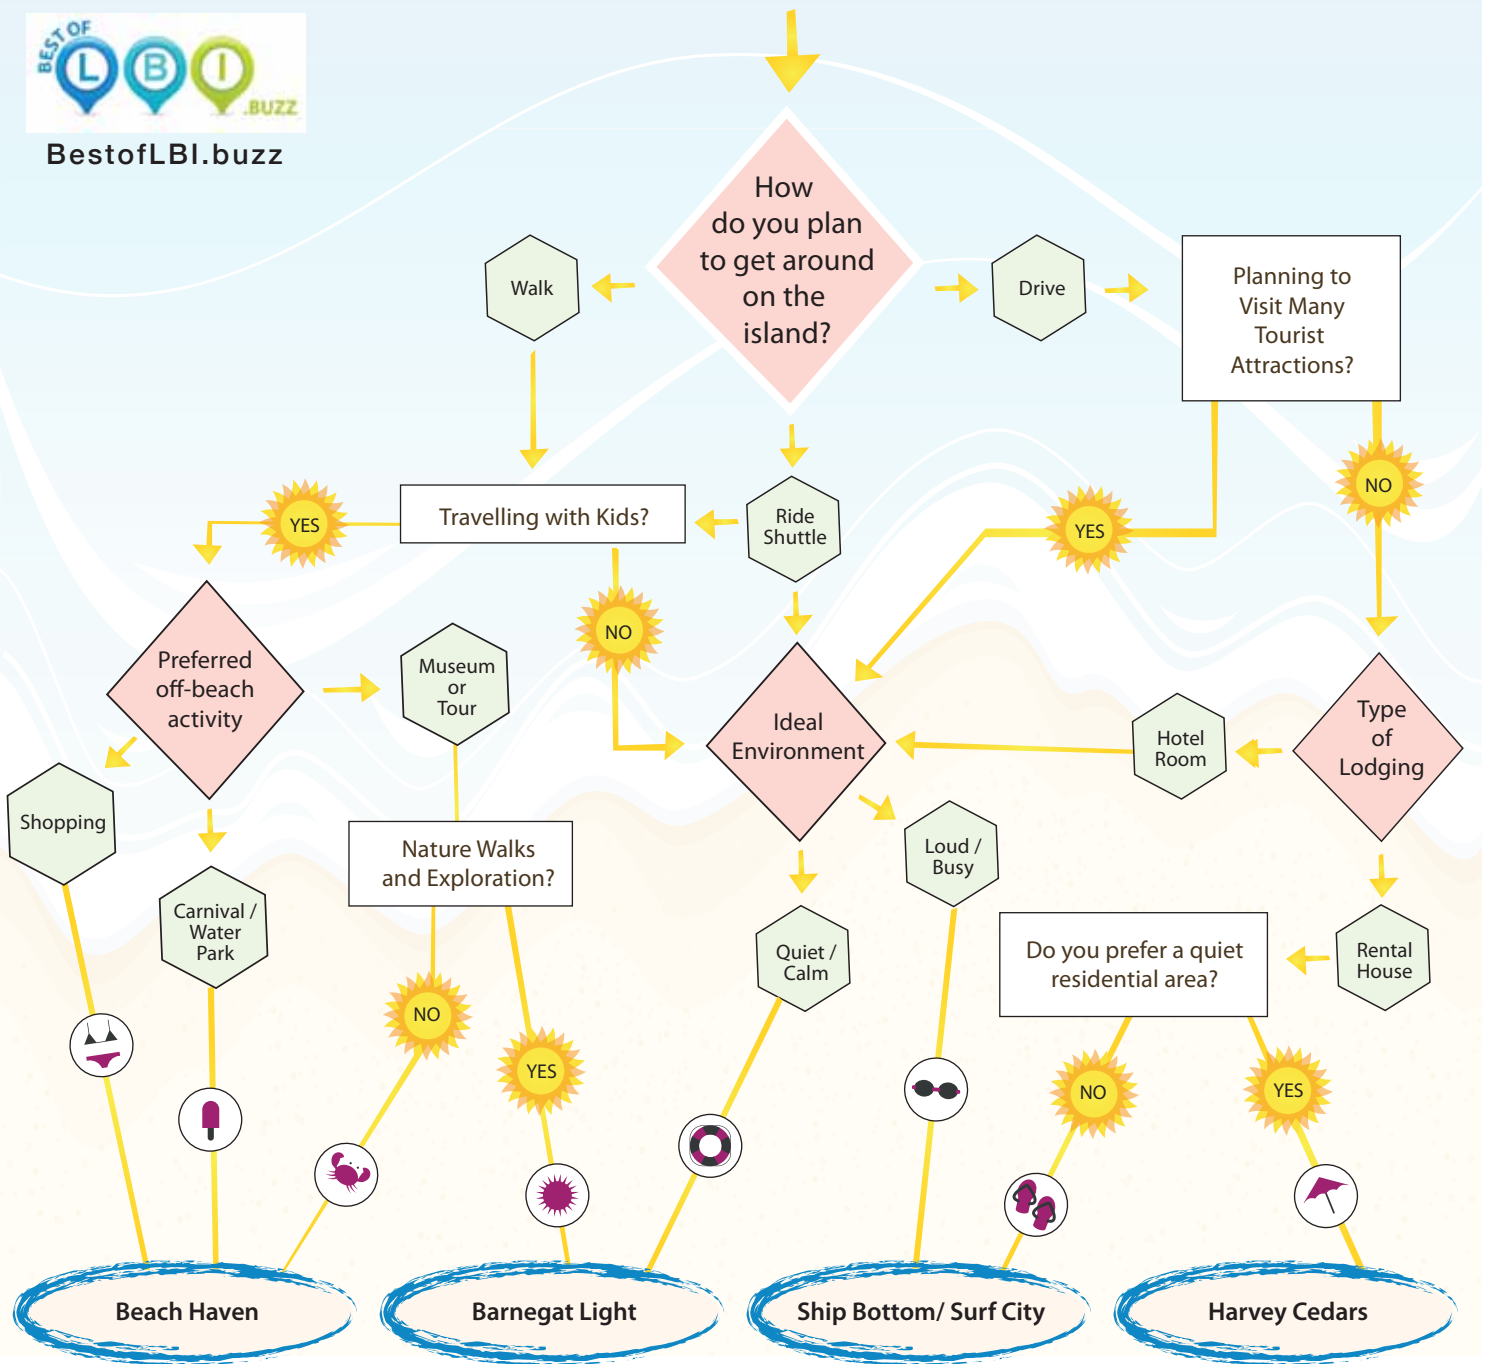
BEST OF L B I .BUZZ

BestofLBI.buzz

How do you plan to get around on the island?

Walk

Drive

Planning to Visit Many Tourist Attractions?

Travelling with Kids?

Ride Shuttle

YES

NO

YES

NO

Preferred off-beach activity

Museum or Tour

Ideal Environment

Hotel Room

Type of Lodging

Shopping

Carnival / Water Park

Nature Walks and Exploration?

Loud / Busy

Quiet / Calm

Do you prefer a quiet residential area?

Rental House

NO

YES

NO

YES

Beach Haven

Barnegat Light

Ship Bottom/ Surf City

Harvey Cedars